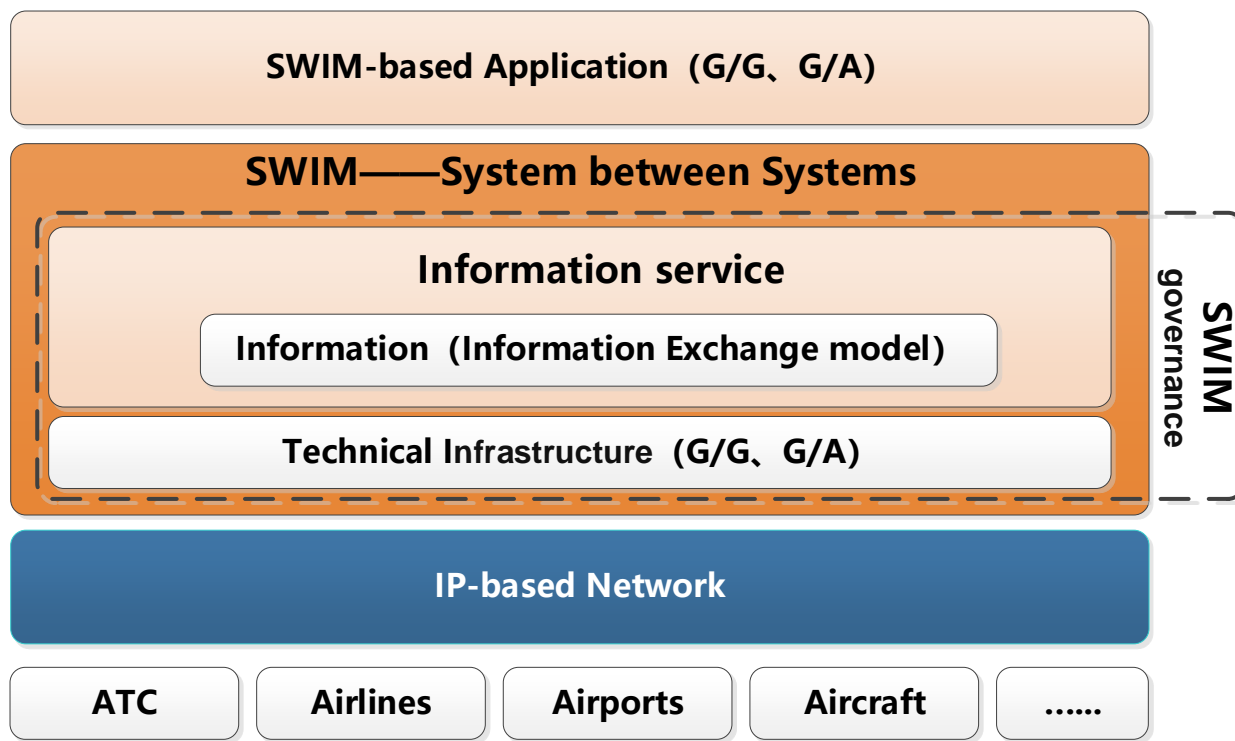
SWIM-based Application（G/G、G/A)

SWIM——System between Systems

Information service

Information（Information Exchange model)

Technical Infrastructure（G/G、G/A)

SWIM governance

IP-based Network

ATC

Airlines

Airports

Aircraft

……